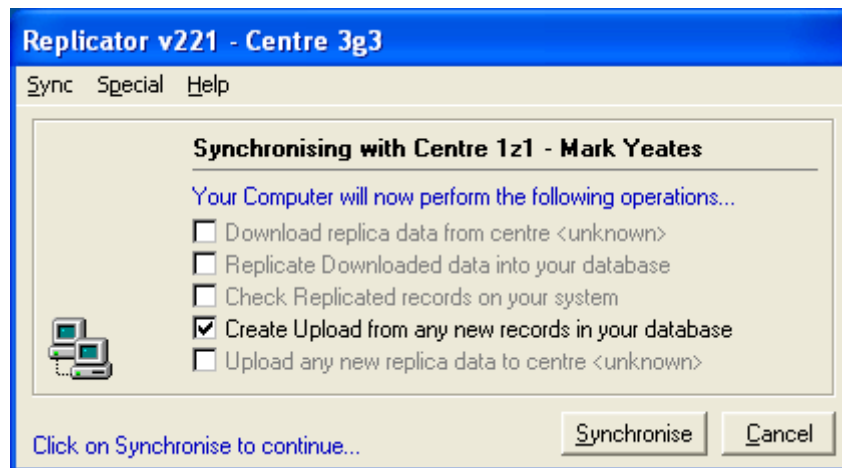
Replicator v221 - Centre 3g3

Sync Special Help

Synchronising with Centre 1z1 - Mark Yeates

Your Computer will now perform the following operations...

☐ Download replica data from centre <unknown>
☐ Replicate Downloaded data into your database
☐ Check Replicated records on your system
☑ Create Upload from any new records in your database
☐ Upload any new replica data to centre <unknown>

Click on Synchronise to continue...

Synchronise Cancel